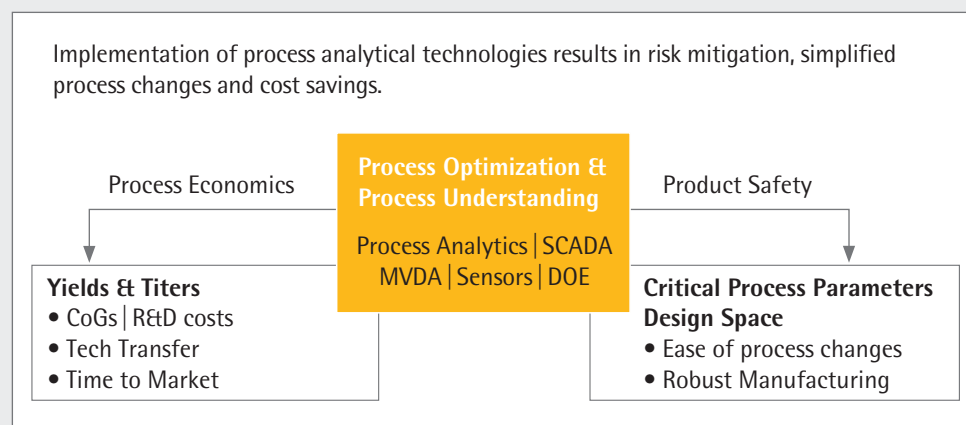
Implementation of process analytical technologies results in risk mitigation, simplified process changes and cost savings.

Process Economics

Process Optimization & Process Understanding

Process Analytics | SCADA MVDA | Sensors | DOE

Product Safety

Yields & Titers
• CoGs | R&D costs
• Tech Transfer
• Time to Market

Critical Process Parameters Design Space
• Ease of process changes
• Robust Manufacturing